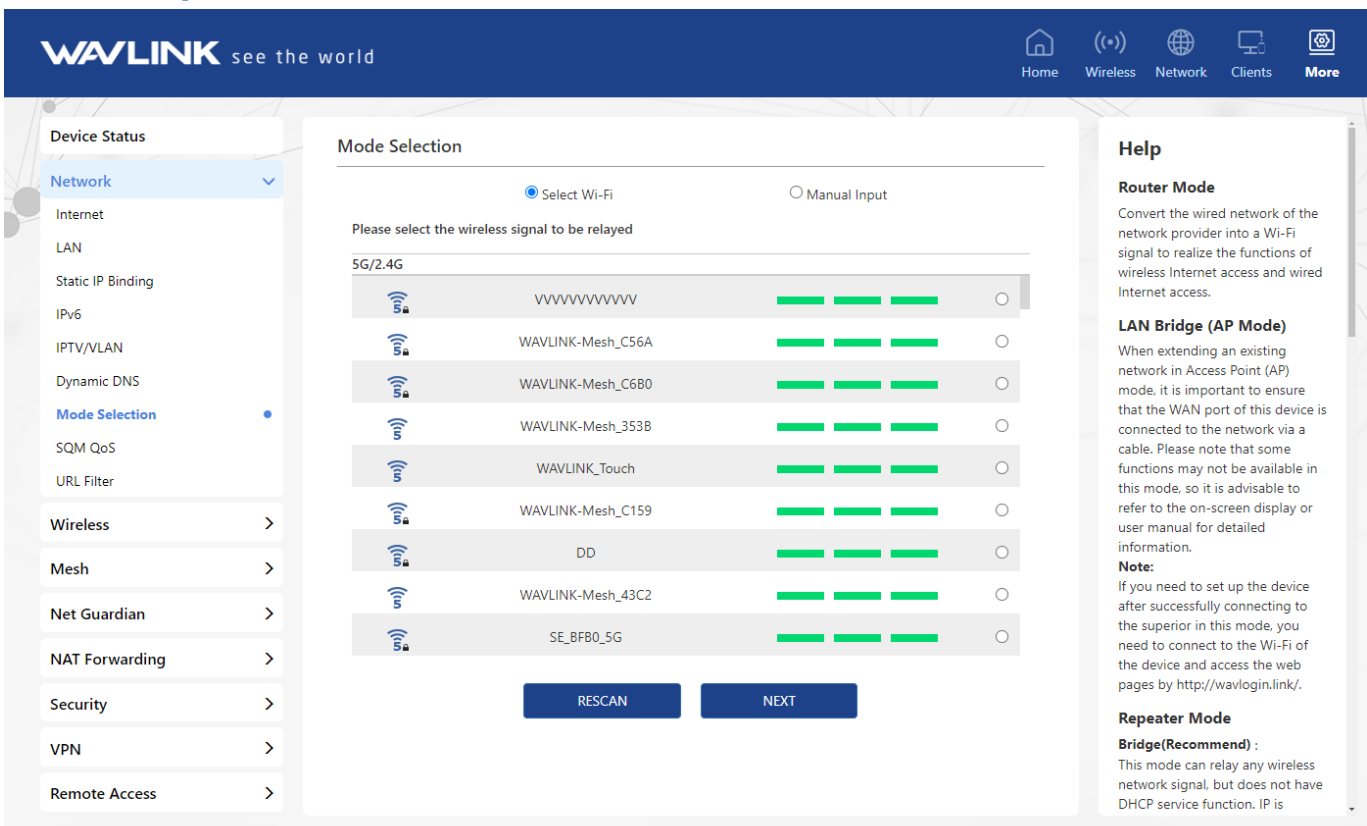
WAVLINK see the world

Home Wireless Network Clients More

Device Status

Network

Internet

LAN

Static IP Binding

IPv6

IPTV/VLAN

Dynamic DNS

Mode Selection

SQM QoS

URL Filter

Wireless

Mesh

Net Guardian

NAT Forwarding

Security

VPN

Remote Access

Mode Selection

Select Wi-Fi Manual Input

Please select the wireless signal to be relayed

5G/2.4G

| | | | |
|---|---|---|---|
| 5 | VVVVVVVVVVVV | | |
| 5 | WAVLINK-Mesh_C56A | | |
| 5 | WAVLINK-Mesh_C6B0 | | |
| 5 | WAVLINK-Mesh_353B | | |
| 5 | WAVLINK_Touch | | |
| 5 | WAVLINK-Mesh_C159 | | |
| 5 | DD | | |
| 5 | WAVLINK-Mesh_43C2 | | |
| 5 | SE_BFB0_5G | | |

RESCAN NEXT

Help

Router Mode

Convert the wired network of the network provider into a Wi-Fi signal to realize the functions of wireless Internet access and wired Internet access.

LAN Bridge (AP Mode)

When extending an existing network in Access Point (AP) mode, it is important to ensure that the WAN port of this device is connected to the network via a cable. Please note that some functions may not be available in this mode, so it is advisable to refer to the on-screen display or user manual for detailed information.

Note:

If you need to set up the device after successfully connecting to the superior in this mode, you need to connect to the Wi-Fi of the device and access the web pages by http://wavlogin.link/.

Repeater Mode

Bridge(Recommend) :

This mode can relay any wireless network signal, but does not have DHCP service function. IP is